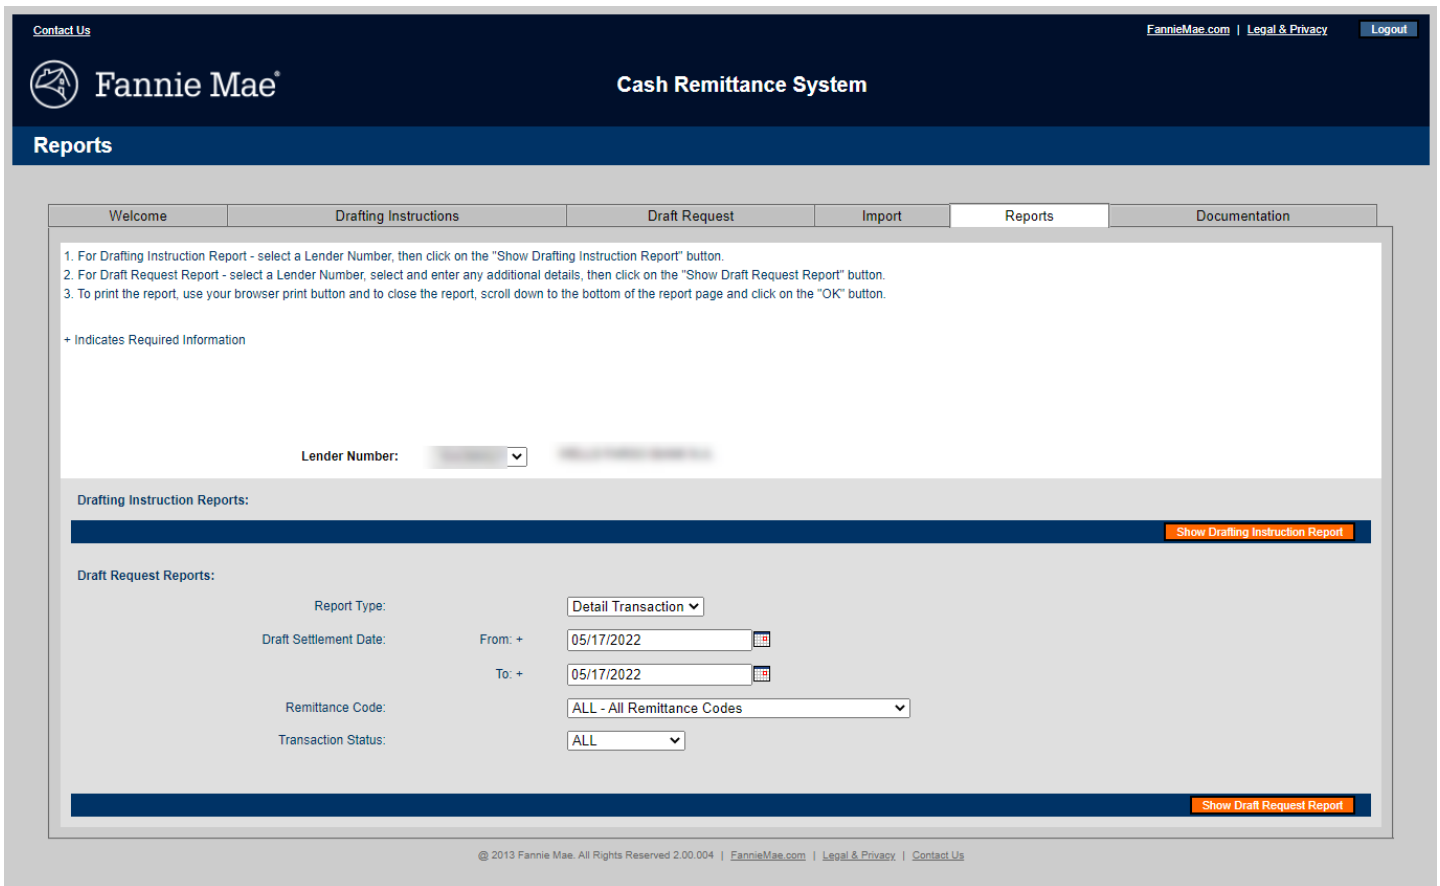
Contact Us

FannieMae.com | Legal & Privacy

Logout

Fannie Mae®

Cash Remittance System

Reports

| Welcome | Drafting Instructions | Draft Request | Import | Reports | Documentation |
|---|---|---|---|---|---|

1. For Drafting Instruction Report - select a Lender Number, then click on the "Show Drafting Instruction Report" button.
2. For Draft Request Report - select a Lender Number, select and enter any additional details, then click on the "Show Draft Request Report" button.
3. To print the report, use your browser print button and to close the report, scroll down to the bottom of the report page and click on the "OK" button.

+ Indicates Required Information

Lender Number: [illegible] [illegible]

Drafting Instruction Reports:

Show Drafting Instruction Report

Draft Request Reports:

Report Type: Detail Transaction

Draft Settlement Date: From: + 05/17/2022

To: + 05/17/2022

Remittance Code: ALL - All Remittance Codes

Transaction Status: ALL

Show Draft Request Report

@ 2013 Fannie Mae. All Rights Reserved 2.00.004 | FannieMae.com | Legal & Privacy | Contact Us